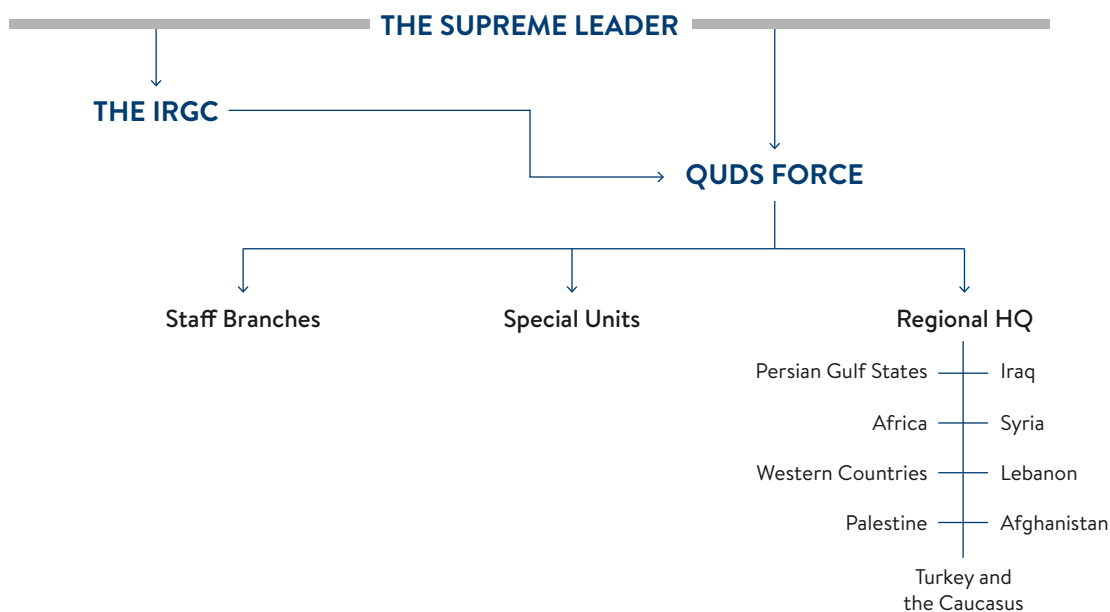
THE SUPREME LEADER

THE IRGC

QUDS FORCE

Staff Branches

Special Units

Regional HQ

Persian Gulf States

Iraq

Africa

Syria

Western Countries

Lebanon

Palestine

Afghanistan

Turkey and the Caucasus